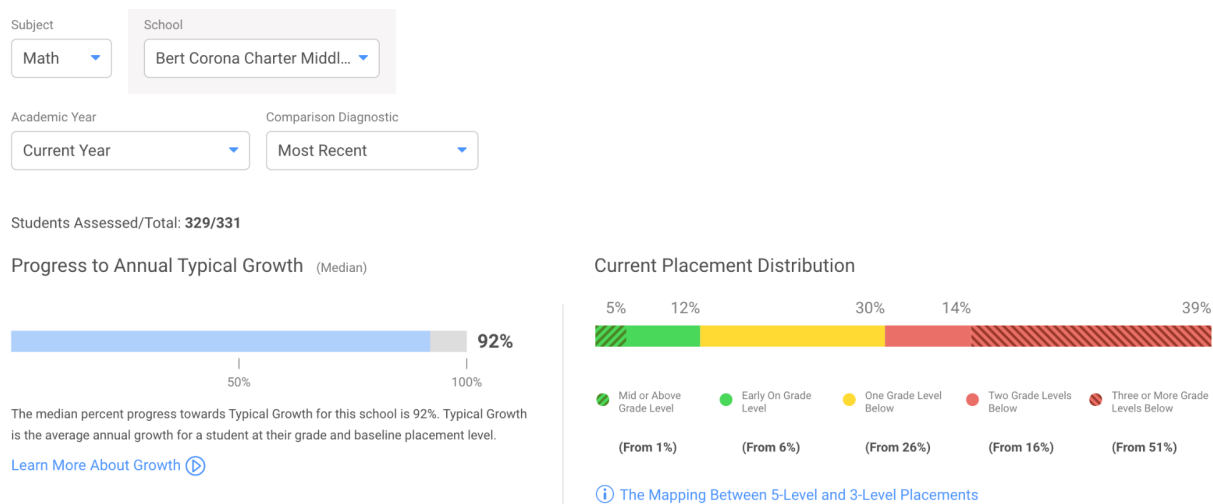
Subject
Math

School
Bert Corona Charter Middl...

Academic Year
Current Year

Comparison Diagnostic
Most Recent

Students Assessed/Total: **329/331**

Progress to Annual Typical Growth (Median)

92%

50%

100%

The median percent progress towards Typical Growth for this school is 92%. Typical Growth is the average annual growth for a student at their grade and baseline placement level.

Learn More About Growth

Current Placement Distribution

5% 12% 30% 14% 39%

Mid or Above Grade Level

Early On Grade Level

One Grade Level Below

Two Grade Levels Below

Three or More Grade Levels Below

(From 1%)

(From 6%)

(From 26%)

(From 16%)

(From 51%)

The Mapping Between 5-Level and 3-Level Placements